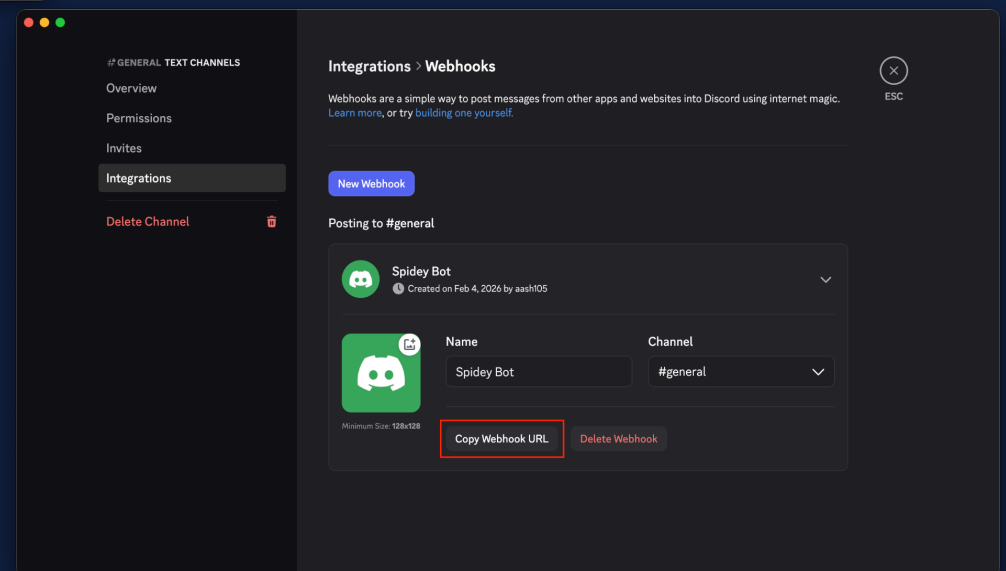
# GENERAL TEXT CHANNELS
Overview
Permissions
Invites
Integrations
Delete Channel

Integrations > Webhooks

Webhooks are a simple way to post messages from other apps and websites into Discord using internet magic. Learn more, or try building one yourself.

ESC

New Webhook

Posting to #general

Spidey Bot
Created on Feb 4, 2026 by aash105

Name
Spidey Bot

Channel
#general

Minimum Size: 128x128

Copy Webhook URL
Delete Webhook